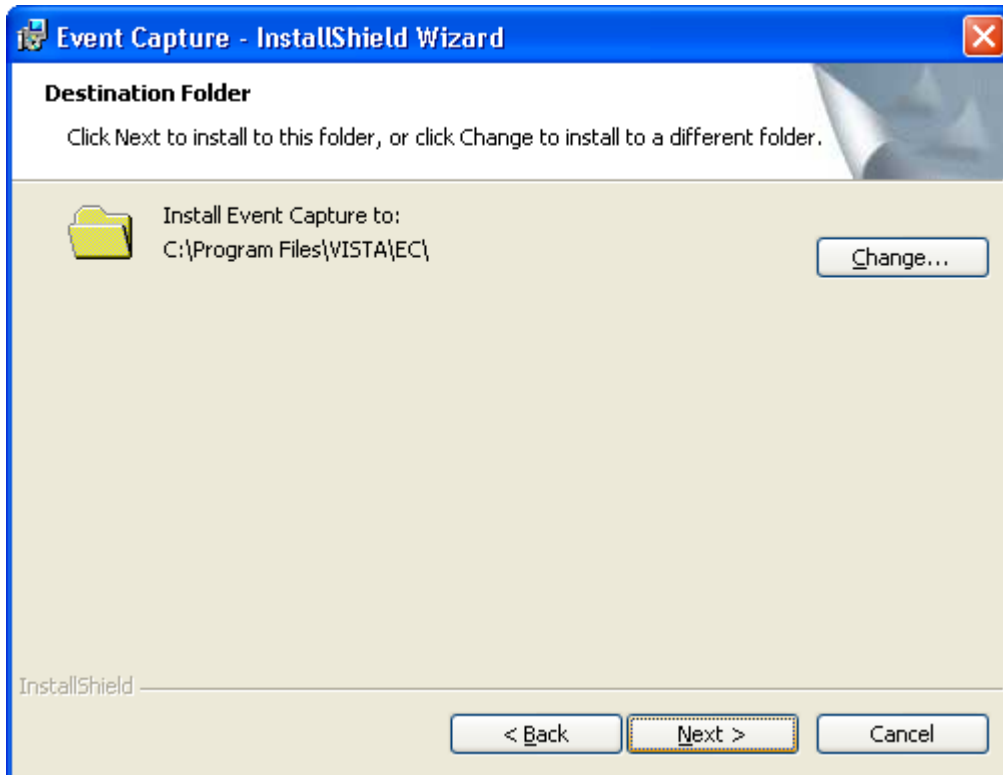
Event Capture - InstallShield Wizard

Destination Folder

Click Next to install to this folder, or click Change to install to a different folder.

Install Event Capture to:
C:\Program Files\VISTA\EC\

Change...

InstallShield

< Back

Next >

Cancel